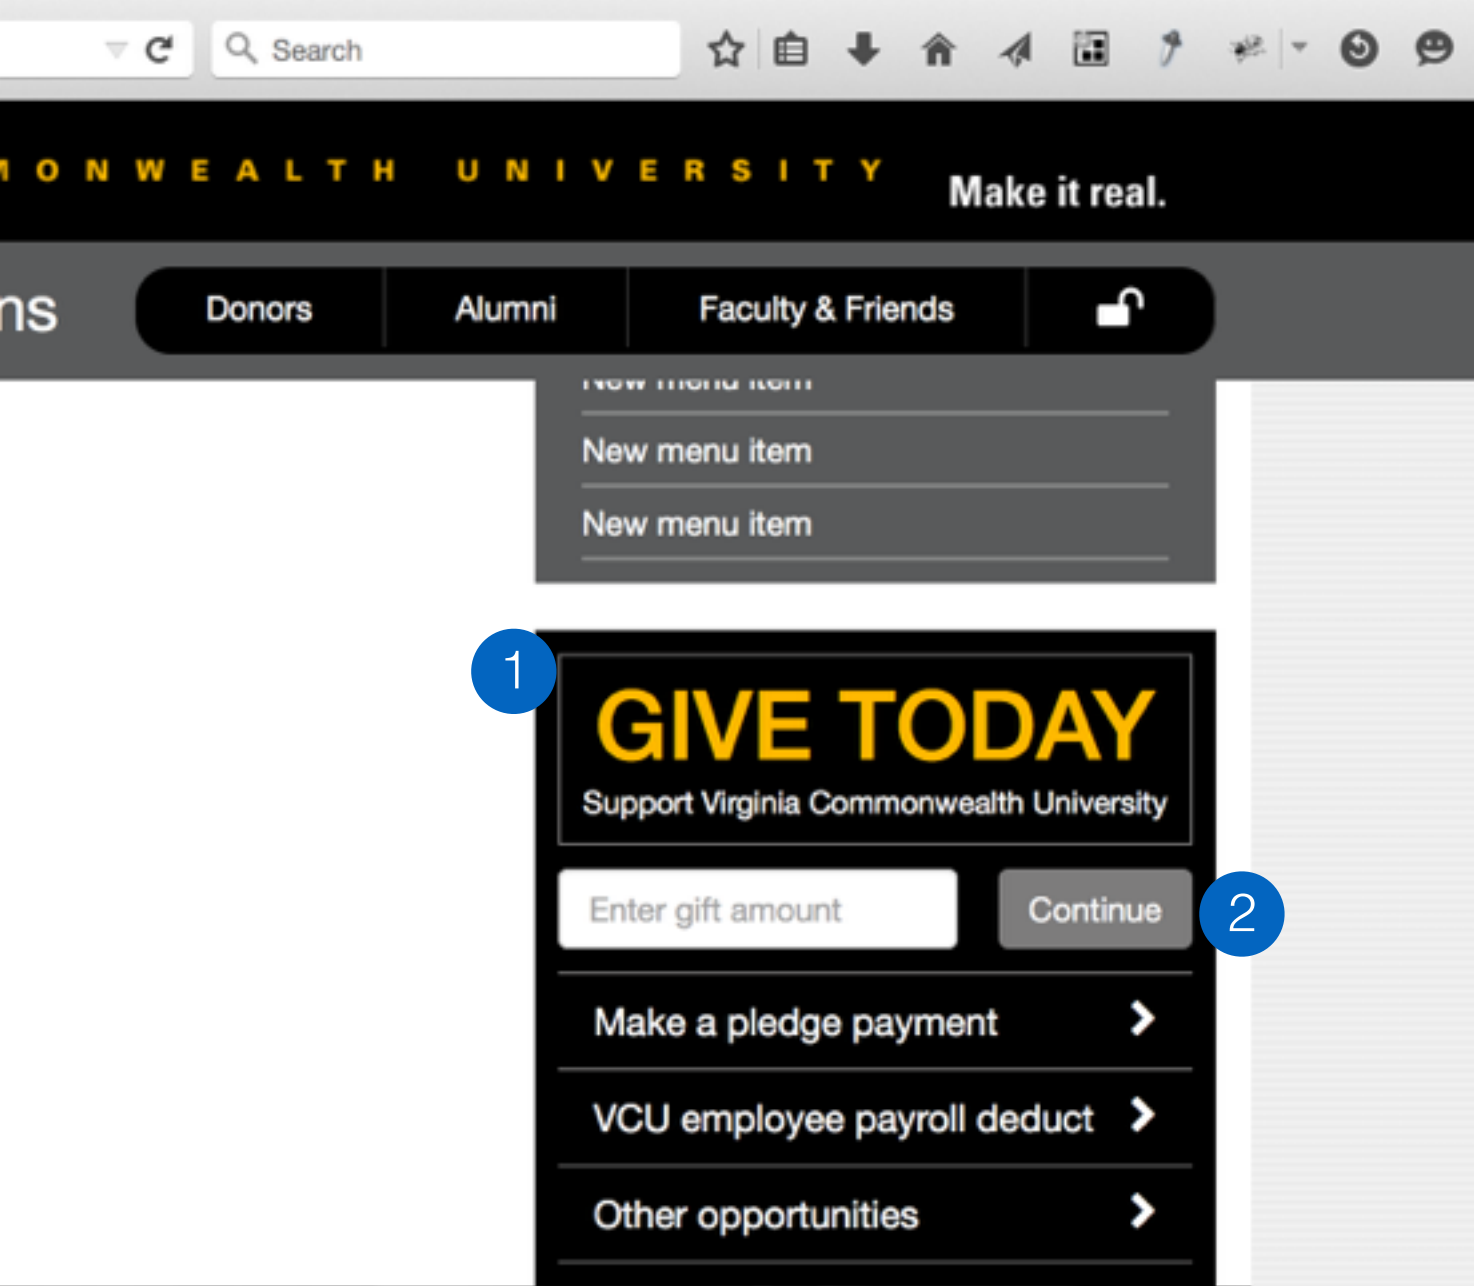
Search

MONWEALTH UNIVERSITY
Make it real.

ns
Donors
Alumni
Faculty & Friends

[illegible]
New menu item
New menu item

1
GIVE TODAY
Support Virginia Commonwealth University

Enter gift amount
Continue
2

Make a pledge payment
VCU employee payroll deduct
Other opportunities